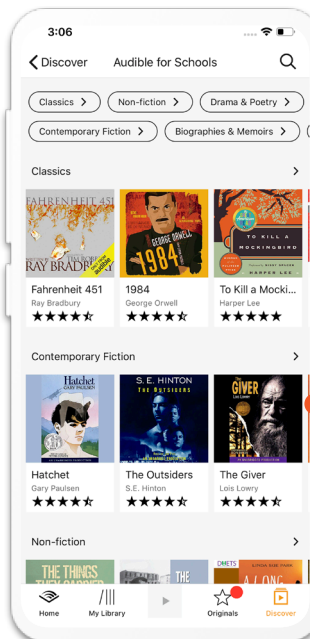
3:06

Discover Audible for Schools

Classics >
Non-fiction >
Drama & Poetry >
Contemporary Fiction >
Biographies & Memoirs >

Classics >

FAHRENHEIT 451
RAY BRADBURY

GEORGE ORWELL
1984

TO KILL A MOCKINGBIRD
HARPER LEE

Fahrenheit 451
Ray Bradbury

1984
George Orwell

To Kill a Mocki...
Harper Lee

Contemporary Fiction >

Hatchet
GARY PAULSEN

S.E. HINTON
THE OUTSIDERS

THE GIVER
LOIS LOWRY

Hatchet
Gary Paulsen

The Outsiders
S.E. Hinton

The Giver
Lois Lowry

Non-fiction >

THE THINGS
THE
A LONG

Home
My Library
Originals
Discover